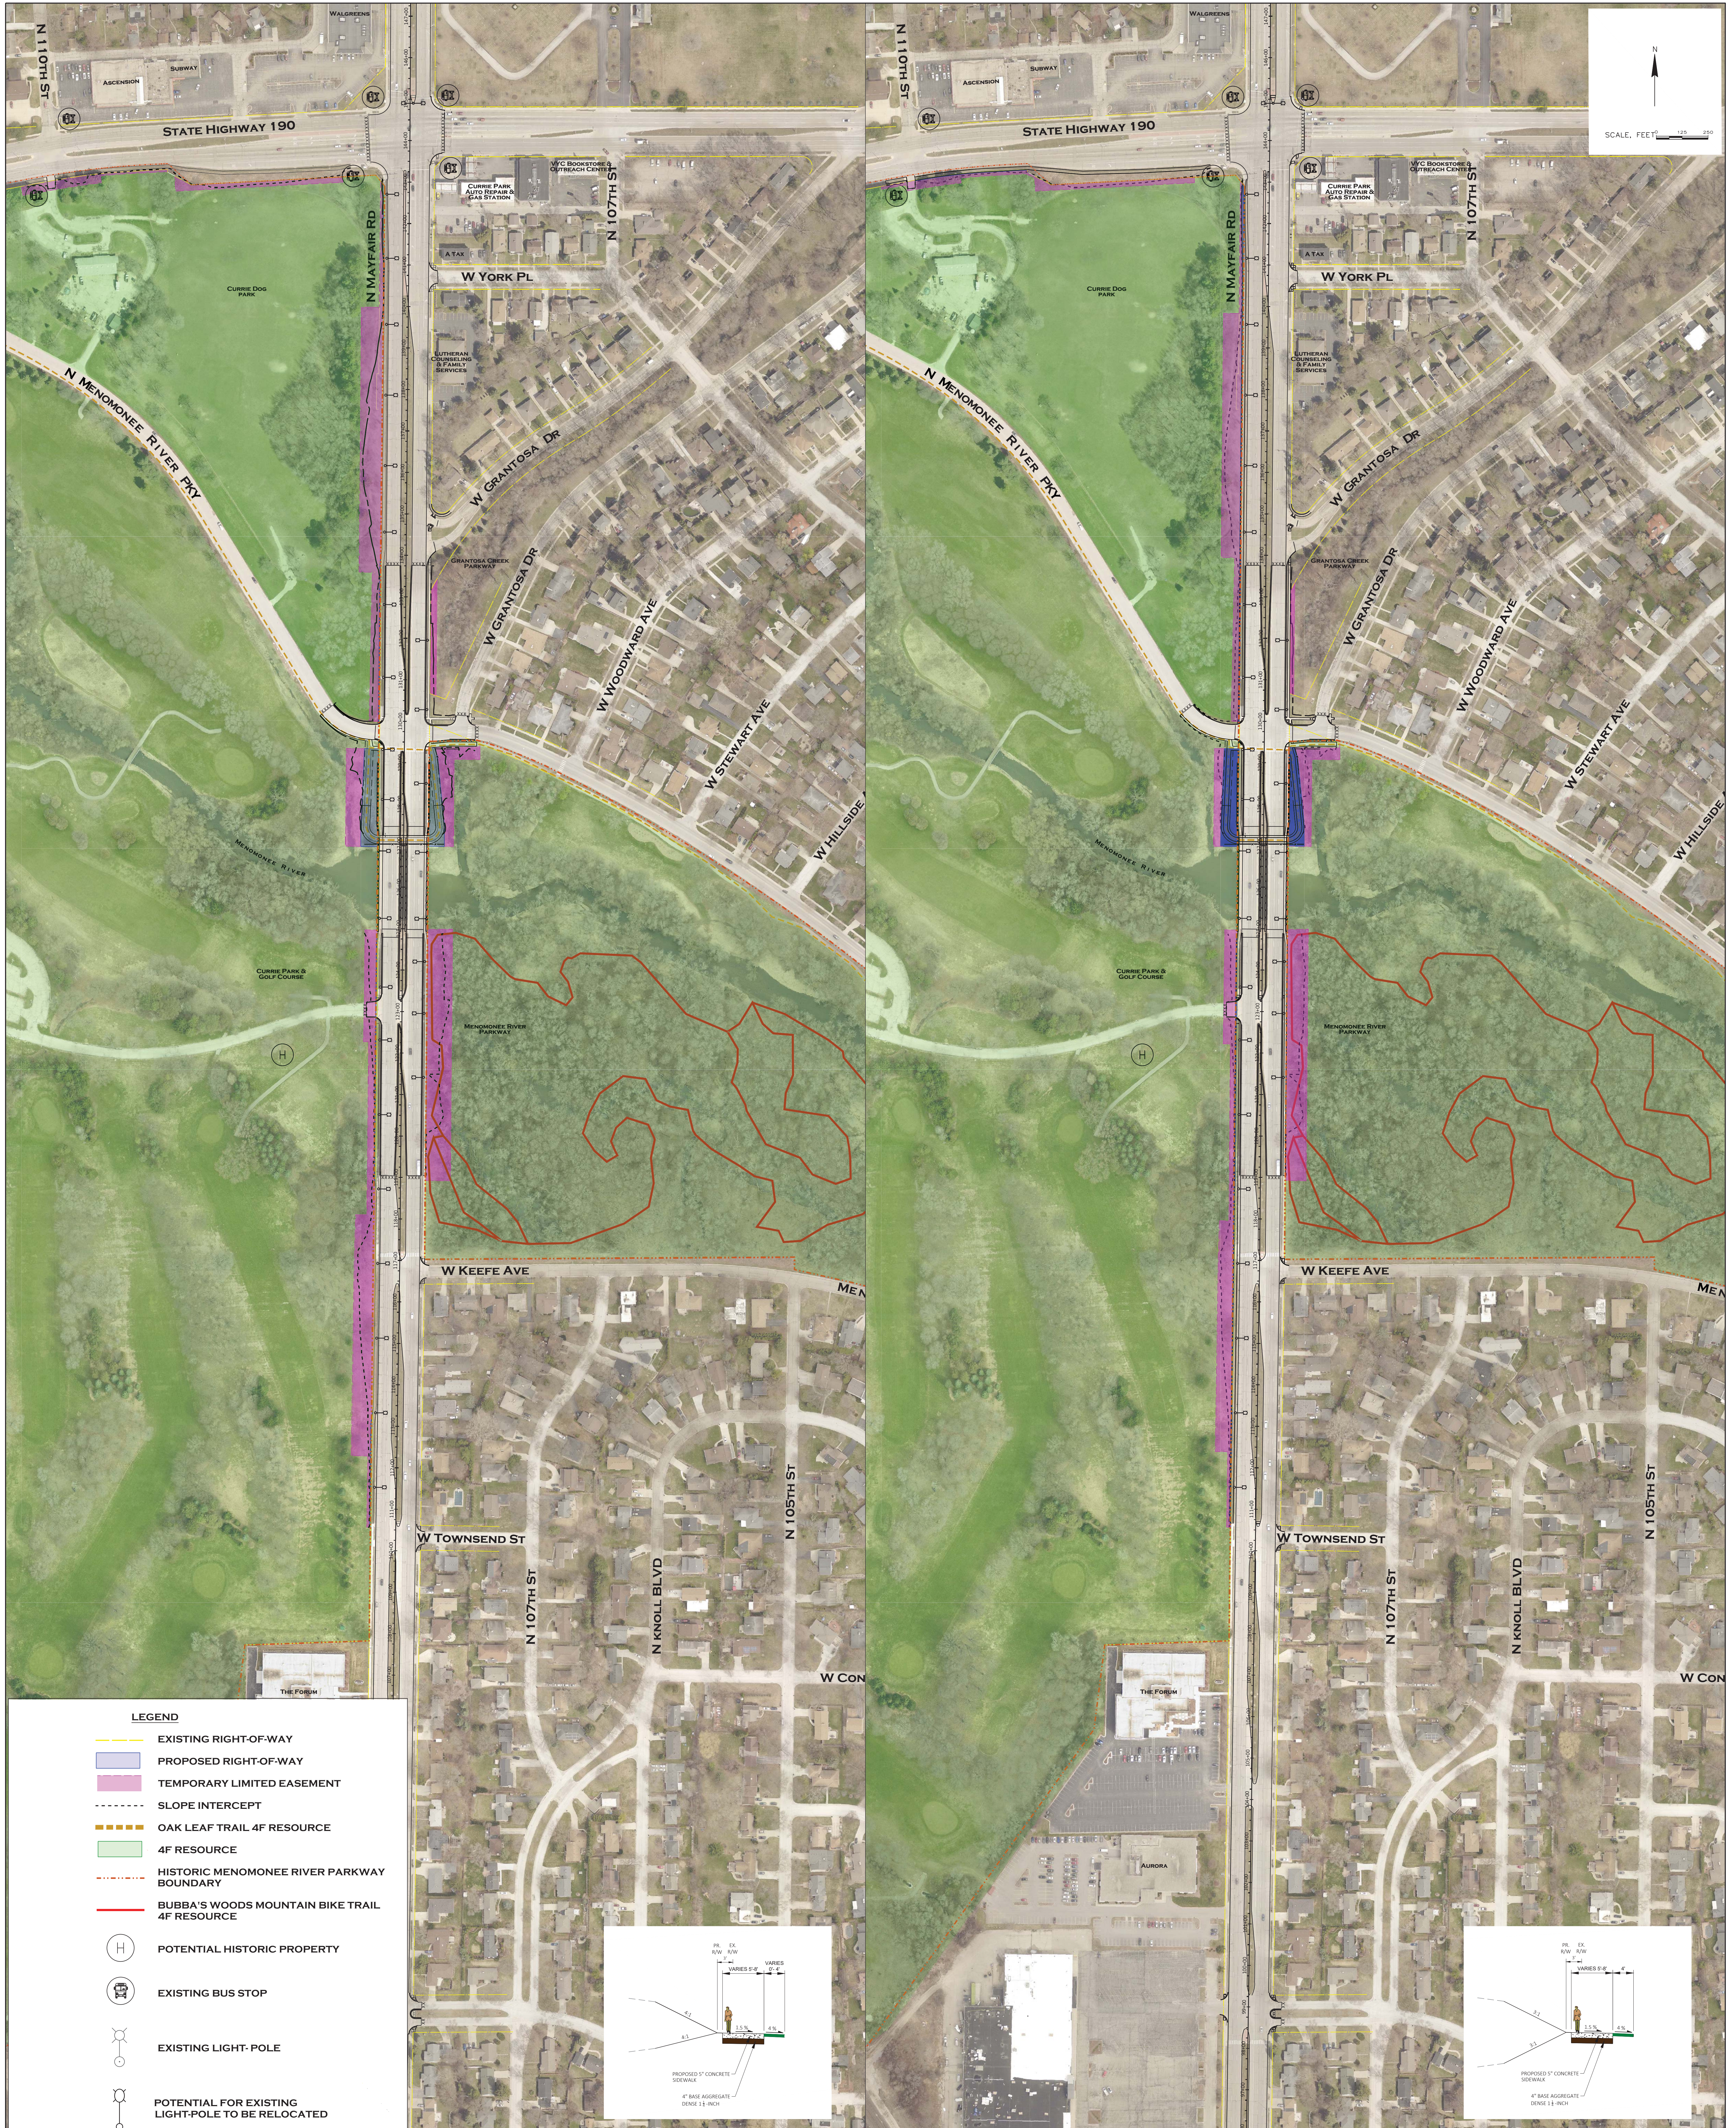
N 110TH ST
WALGREENS
SUBWAY
ASCENSION
STATE HIGHWAY 190
CURRIE PARK AUTO REPAIR & GAS STATION
VFC BOOKSTORE & OUTREACH CENTER
N 107TH ST
W YORK PL
CURRIE DOG PARK
N MAYFAIR RD
N MENOMONEE RIVER PKY
LUTHERAN COUNSELING & FAMILY SERVICES
W GRANTOSA DR
GRANTOSA CREEK PARKWAY
W GRANTOSA DR
W WOODWARD AVE
W STEWART AVE
W HILLSIDE
MENOMONEE RIVER
CURRIE PARK & GOLF COURSE
MENOMONEE RIVER PARKWAY
W KEEFE AVE
MEN
W TOWNSEND ST
N 107TH ST
N KNOLL BLVD
N 105TH ST
W CON
THE FORUM

LEGEND
EXISTING RIGHT-OF-WAY
PROPOSED RIGHT-OF-WAY
TEMPORARY LIMITED EASEMENT
SLOPE INTERCEPT
OAK LEAF TRAIL 4F RESOURCE
4F RESOURCE
HISTORIC MENOMONEE RIVER PARKWAY BOUNDARY
BUBBA'S WOODS MOUNTAIN BIKE TRAIL 4F RESOURCE
POTENTIAL HISTORIC PROPERTY
EXISTING BUS STOP
EXISTING LIGHT-POLE
POTENTIAL FOR EXISTING LIGHT-POLE TO BE RELOCATED

PROPOSED 5' CONCRETE SIDEWALK

N 110TH ST
WALGREENS
SUBWAY
ASCENSION
STATE HIGHWAY 190
CURRIE PARK AUTO REPAIR & GAS STATION
VFC BOOKSTORE & OUTREACH CENTER
N 107TH ST
W YORK PL
CURRIE DOG PARK
N MAYFAIR RD
N MENOMONEE RIVER PKY
LUTHERAN COUNSELING & FAMILY SERVICES
W GRANTOSA DR
GRANTOSA CREEK PARKWAY
W GRANTOSA DR
W WOODWARD AVE
W STEWART AVE
W HILLSIDE
MENOMONEE RIVER
CURRIE PARK & GOLF COURSE
MENOMONEE RIVER PARKWAY
W KEEFE AVE
MEN
W TOWNSEND ST
N 107TH ST
N KNOLL BLVD
N 105TH ST
W CON
THE FORUM
AURORA
N
SCALE, FEET

PROPOSED 5' CONCRETE SIDEWALK